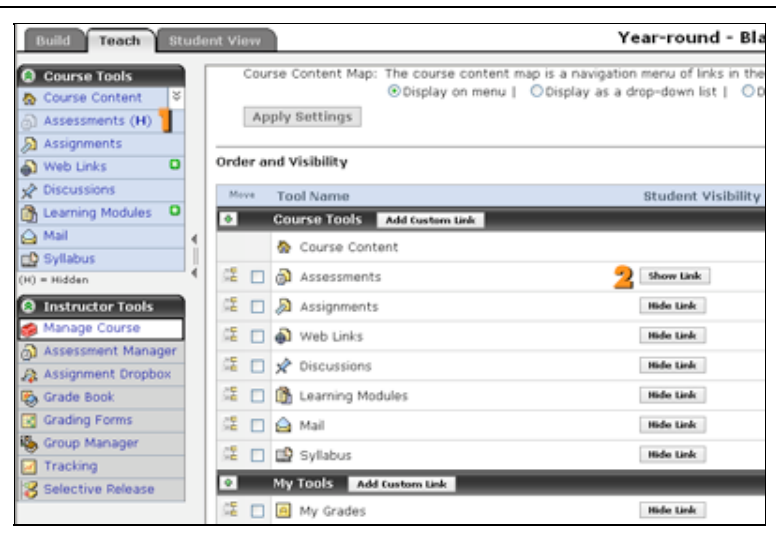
Build Teach Student View

Year-round - Bla

Course Tools
Course Content
Assessments (H) 1
Assignments
Web Links
Discussions
Learning Modules
Mail
Syllabus
(H) = Hidden

Instructor Tools
Manage Course
Assessment Manager
Assignment Dropbox
Grade Book
Grading Forms
Group Manager
Tracking
Selective Release

Course Content Map: The course content map is a navigation menu of links in the
Display on menu | Display as a drop-down list | D

Apply Settings

Order and Visibility

| Move | Tool Name | Student Visibility |
|---|---|---|
| | Course Tools Add Custom Link | |
| | Course Content | |
| | Assessments | 2 Show Link |
| | Assignments | Hide Link |
| | Web Links | Hide Link |
| | Discussions | Hide Link |
| | Learning Modules | Hide Link |
| | Mail | Hide Link |
| | Syllabus | Hide Link |
| | My Tools Add Custom Link | |
| | My Grades | Hide Link |